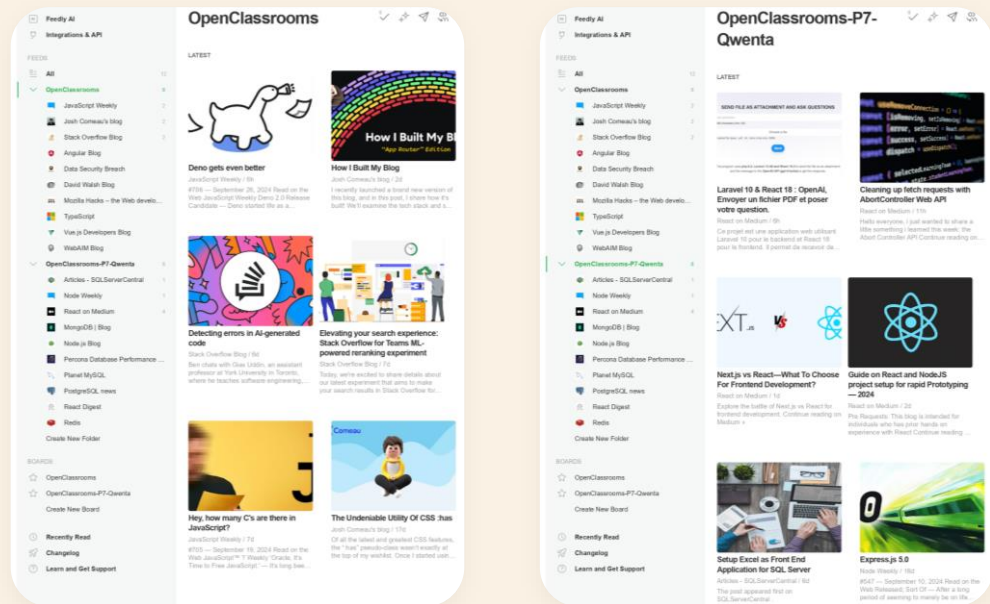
Feedly AI
Integrations & API

FEEDS
All
OpenClassrooms
JavaScript Weekly
Josh Comeau's blog
Stack Overflow Blog
Angular Blog
Data Security Breach
David Walsh Blog
Mozilla Hacks – the Web develo...
TypeScript
Vue.js Developers Blog
WebAIM Blog
OpenClassrooms-P7-Qwenta
Articles - SQLServerCentral
Node Weekly
React on Medium
MongoDB | Blog
Node.js Blog
Percona Database Performance ...
Planet MySQL
PostgreSQL news
React Digest
Redis
Create New Folder

BOARDS
OpenClassrooms
OpenClassrooms-P7-Qwenta
Create New Board

Recently Read
Changelog
Learn and Get Support

OpenClassrooms

LATEST

Deno gets even better
JavaScript Weekly / 6h
#706 — September 26, 2024 Read on the Web JavaScript Weekly Deno 2.0 Release Candidate — Deno started life as a ...

How I Built My Blog
Josh Comeau's blog / 2d
I recently launched a brand new version of this blog, and in this post, I share how it's built! We'll examine the tech stack and s...

Detecting errors in AI-generated code
Stack Overflow Blog / 8d
Ben chats with Gias Uddin, an assistant professor at York University in Toronto, where he teaches software engineering, ...

Elevating your search experience: Stack Overflow for Teams ML-powered reranking experiment
Stack Overflow Blog / 9d
Today, we're excited to share details about our latest experiment that aims to make your search results in Stack Overflow for...

Hey, how many C's are there in JavaScript?
JavaScript Weekly / 7d
#705 — September 19, 2024 Read on the Web JavaScript™ ? Weekly: Oracle, It's Time to Free JavaScript! — It's long bee...

The Undeniable Utility Of CSS :has
Josh Comeau's blog / 17d
Of all the latest and greatest CSS features, the ":has" pseudo-class wasn't exactly at the top of my wishlist. Once I started usin...

Feedly AI
Integrations & API

FEEDS
All
OpenClassrooms
JavaScript Weekly
Josh Comeau's blog
Stack Overflow Blog
Angular Blog
Data Security Breach
David Walsh Blog
Mozilla Hacks – the Web develo...
TypeScript
Vue.js Developers Blog
WebAIM Blog
OpenClassrooms-P7-Qwenta
Articles - SQLServerCentral
Node Weekly
React on Medium
MongoDB | Blog
Node.js Blog
Percona Database Performance ...
Planet MySQL
PostgreSQL news
React Digest
Redis
Create New Folder

BOARDS
OpenClassrooms
OpenClassrooms-P7-Qwenta
Create New Board

Recently Read
Changelog
Learn and Get Support

OpenClassrooms-P7-Qwenta

LATEST

Laravel 10 & React 18 : OpenAI, Envoyer un fichier PDF et poser votre question.
React on Medium / 8h
Ce projet est une application web utilisant Laravel 10 pour le backend et React 18 pour le frontend. Il permet de recevoir de...

Cleaning up fetch requests with AbortController Web API
React on Medium / 1d
Hello everyone, I just wanted to share a little something I learned this week: the AbortController Continue reading on...

Next.js vs React—What To Choose For Frontend Development?
React on Medium / 1d
Explore the battle of Next.js vs React for frontend development. Continue reading on Medium »

Guide on React and NodeJS project setup for rapid Prototyping — 2024
React on Medium / 1d
Pre Requests: This blog is intended for individuals who have prior hands on experience with React Continue reading ...

Setup Excel as Front End Application for SQL Server
Articles - SQLServerCentral / 8d
The post appeared first on SQLServerCentral.

Express.js 5.0
Node Weekly / 16d
#547 — September 10, 2024 Read on the Web Released: Sort Of — After a long period of seeming to merely be in life...